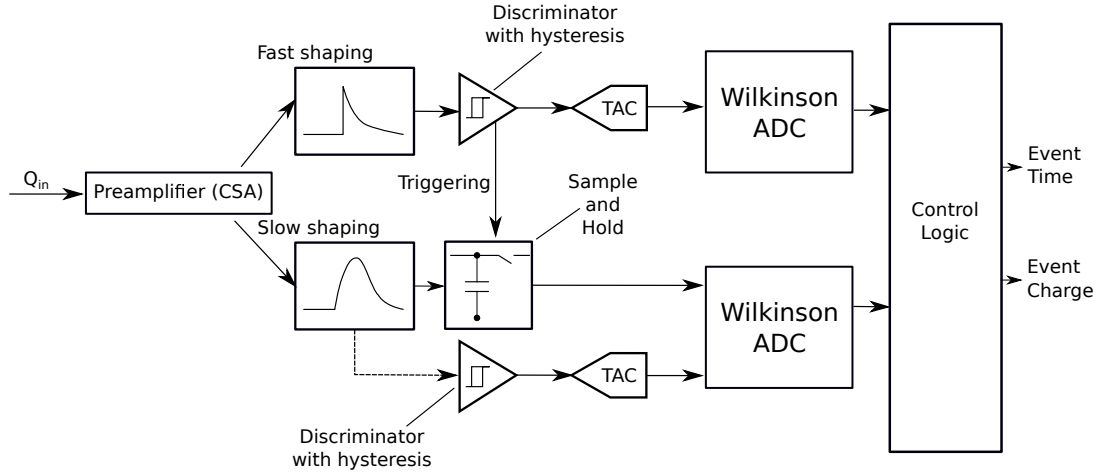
Discriminator with hysteresis

Fast shaping

TAC

Wilkinson ADC

$Q_{in}$

Preamplifier (CSA)

Triggering

Sample and Hold

Control Logic

Event Time

Event Charge

Slow shaping

Wilkinson ADC

TAC

Discriminator with hysteresis